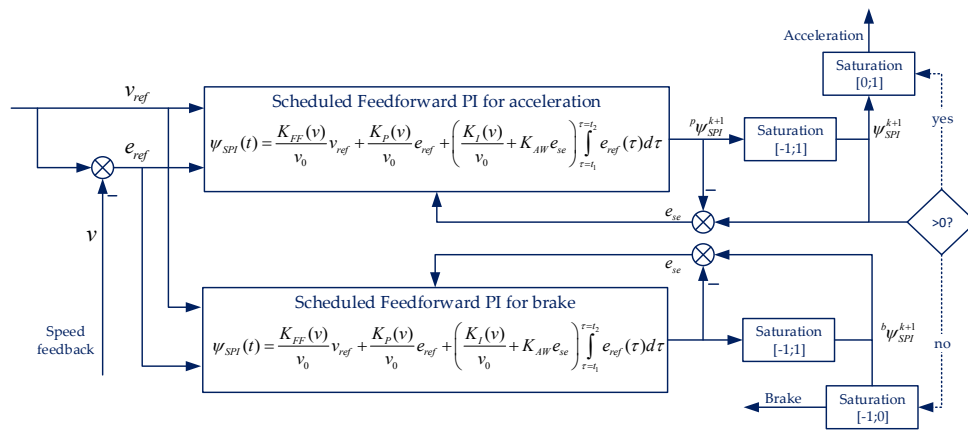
Acceleration

Saturation
[0;1]

$v_{ref}$

Scheduled Feedforward PI for acceleration

$\psi_{SPI}(t) = \frac{K_{FF}(v)}{v_0} v_{ref} + \frac{K_P(v)}{v_0} e_{ref} + \left( \frac{K_I(v)}{v_0} + K_{AW} e_{se} \right) \int_{\tau=t_1}^{\tau=t_2} e_{ref}(\tau) d\tau$

$^p\psi_{SPI}^{k+1}$

Saturation
[-1;1]

$\psi_{SPI}^{k+1}$

yes

$e_{ref}$

$-$

$-$

$v$

$e_{se}$

>0?

$e_{se}$

$-$

Scheduled Feedforward PI for brake

$\psi_{SPI}(t) = \frac{K_{FF}(v)}{v_0} v_{ref} + \frac{K_P(v)}{v_0} e_{ref} + \left( \frac{K_I(v)}{v_0} + K_{AW} e_{se} \right) \int_{\tau=t_1}^{\tau=t_2} e_{ref}(\tau) d\tau$

Speed
feedback

Saturation
[-1;1]

$^b\psi_{SPI}^{k+1}$

no

Brake

Saturation
[-1;0]